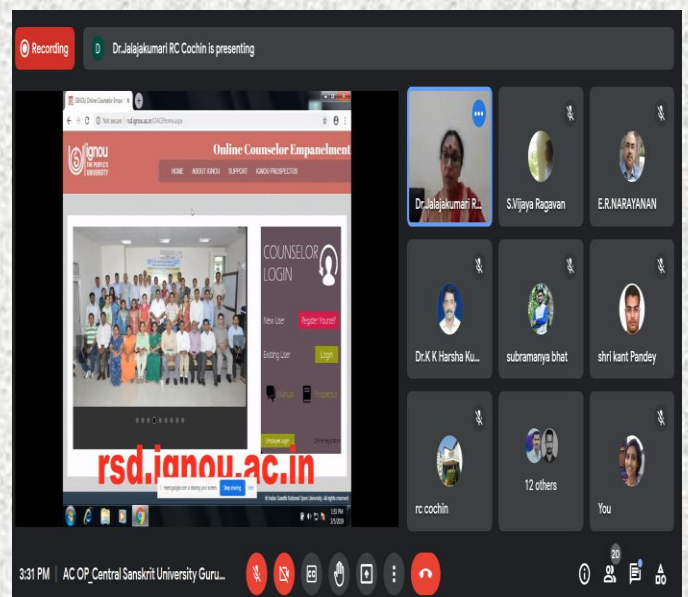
Recording

D Dr.Jalajakumari RC Cochin is presenting

IGNOU Online Counselor Empan

Not secure | rsd.ignou.ac.in/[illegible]

ignou THE PEOPLE'S UNIVERSITY

Online Counselor Empanelment

HOME ABOUT IGNOU SUPPORT IGNOU PROSPECTUS

COUNSELOR LOGIN

New User Register Yourself

Existing User Login

Manual Prospectus

Employee Login

rsd.ignou.ac.in

meet.google.com is sharing your screen. Stop sharing

© Indira Gandhi National Open University. All rights reserved.

1:55 PM 2/5/2019

Dr.Jalajakumari R...

S.Vijaya Ragavan

E.R.NARAYANAN

Dr.K K Harsha Ku...

subramanya bhat

shri kant Pandey

rc cochin

12 others

You

3:31 PM | AC OP_Central Sanskrit University Guru...

20